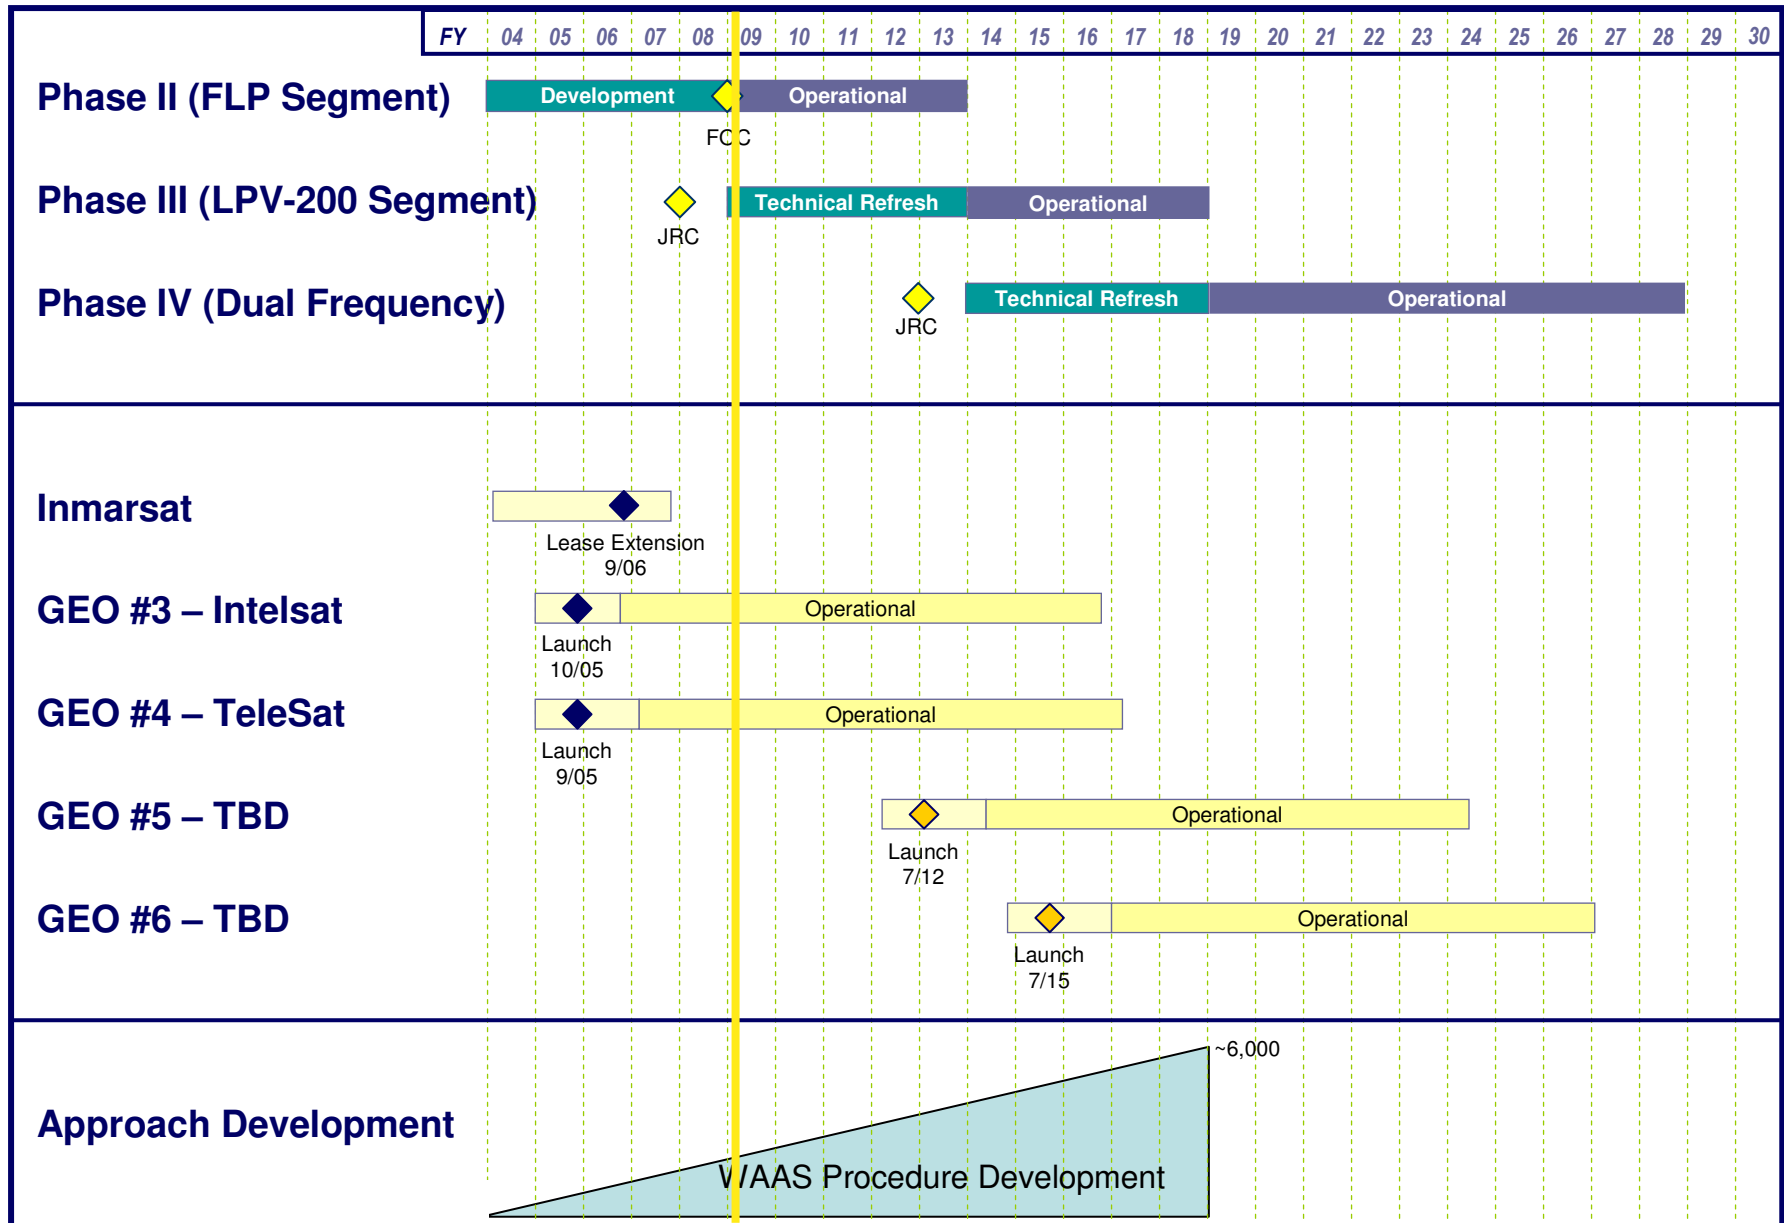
| FY | 04 | 05 | 06 | 07 | 08 | 09 | 10 | 11 | 12 | 13 | 14 | 15 | 16 | 17 | 18 | 19 | 20 | 21 | 22 | 23 | 24 | 25 | 26 | 27 | 28 | 29 | 30 |
|---|---|---|---|---|---|---|---|---|---|---|---|---|---|---|---|---|---|---|---|---|---|---|---|---|---|---|---|

Phase II (FLP Segment)
Development
Operational
FOC

Phase III (LPV-200 Segment)
JRC
Technical Refresh
Operational

Phase IV (Dual Frequency)
JRC
Technical Refresh
Operational

Inmarsat
Lease Extension 9/06

GEO #3 – Intelsat
Operational
Launch 10/05

GEO #4 – TeleSat
Operational
Launch 9/05

GEO #5 – TBD
Operational
Launch 7/12

GEO #6 – TBD
Operational
Launch 7/15

Approach Development
~6,000
WAAS Procedure Development